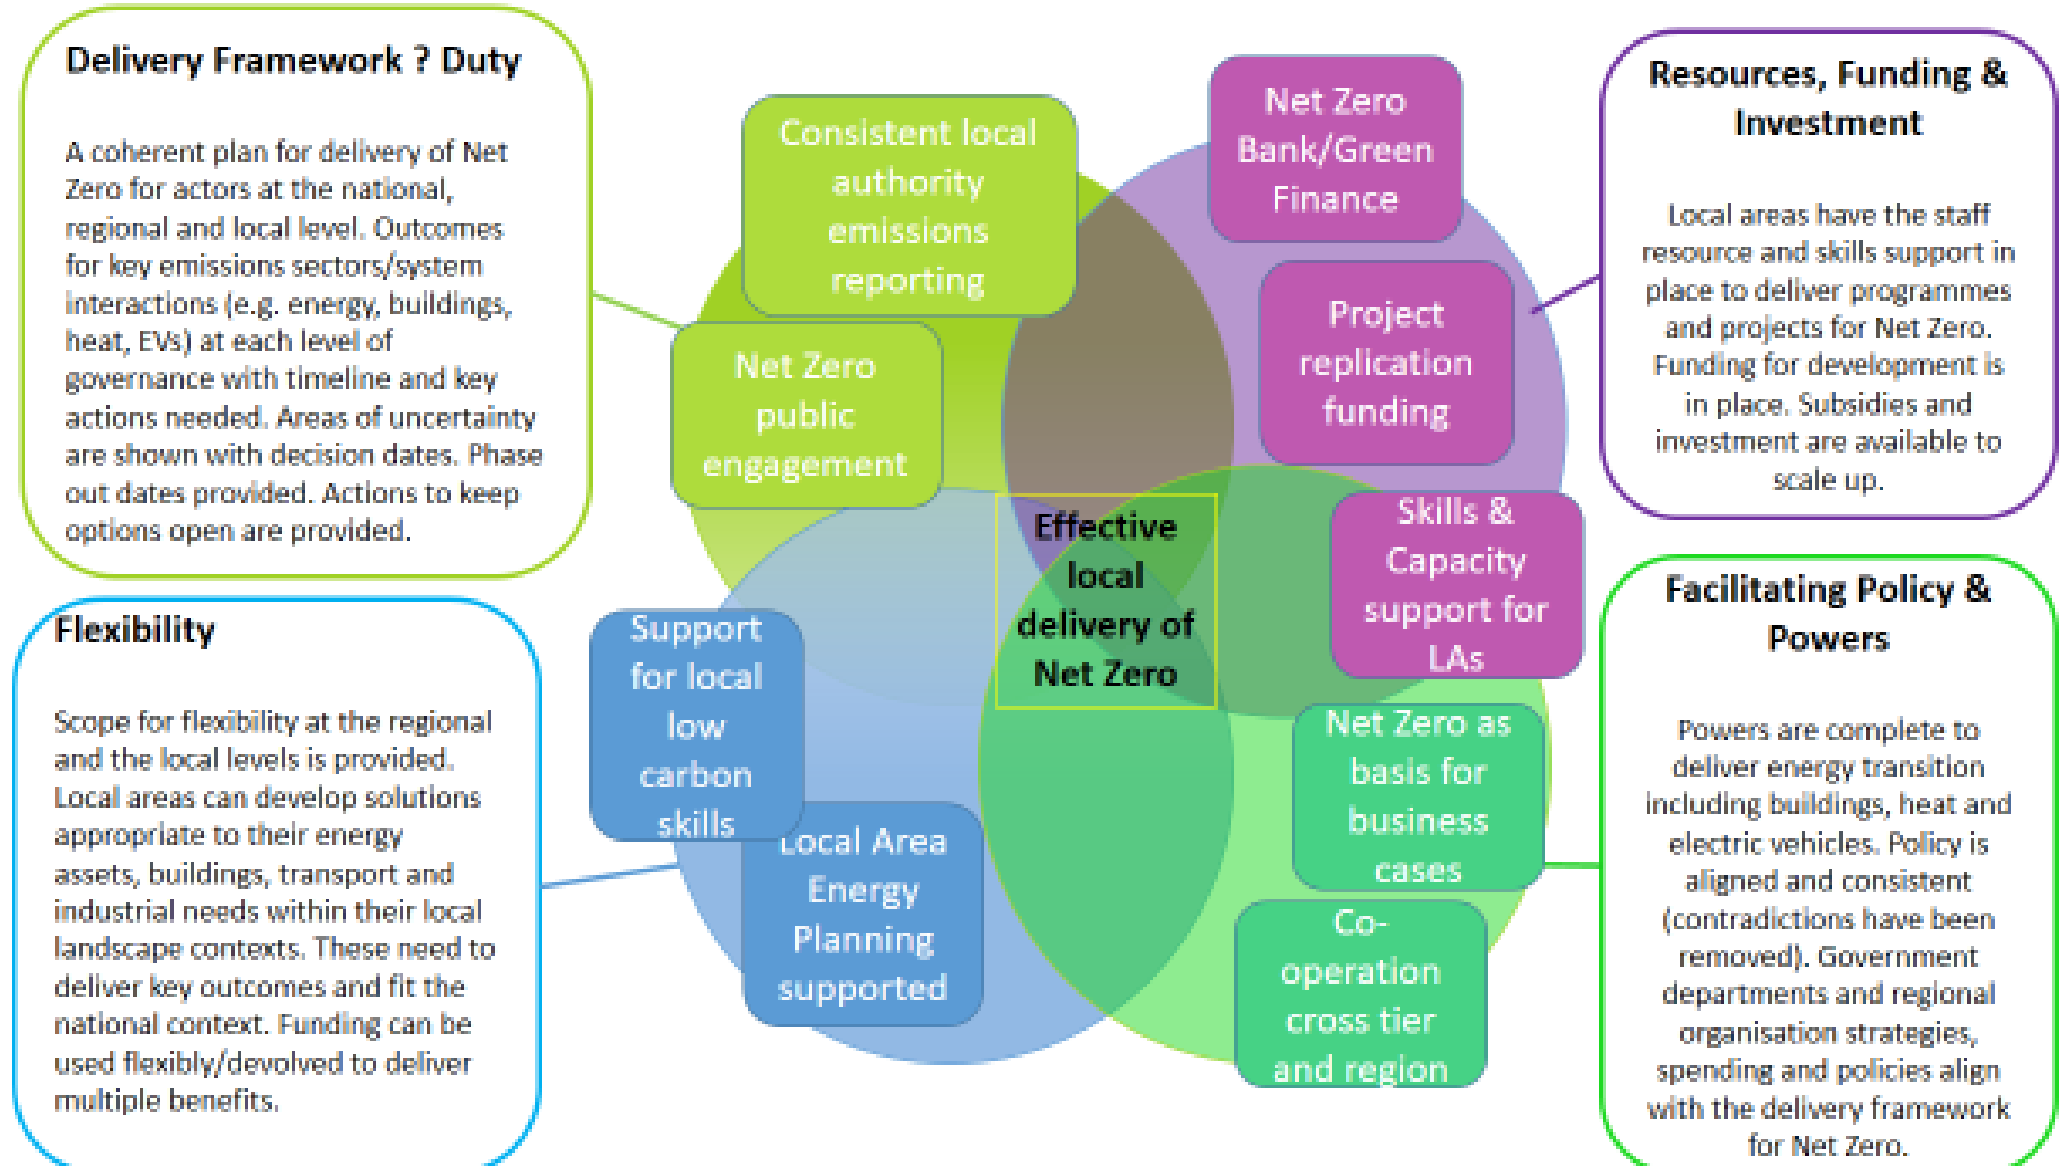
Delivery Framework ? Duty

A coherent plan for delivery of Net Zero for actors at the national, regional and local level. Outcomes for key emissions sectors/system interactions (e.g. energy, buildings, heat, EVs) at each level of governance with timeline and key actions needed. Areas of uncertainty are shown with decision dates. Phase out dates provided. Actions to keep options open are provided.

Flexibility

Scope for flexibility at the regional and the local levels is provided. Local areas can develop solutions appropriate to their energy assets, buildings, transport and industrial needs within their local landscape contexts. These need to deliver key outcomes and fit the national context. Funding can be used flexibly/devolved to deliver multiple benefits.

Consistent local authority emissions reporting

Net Zero public engagement

Net Zero Bank/Green Finance

Project replication funding

Skills & Capacity support for LAs

Effective local delivery of Net Zero

Support for local low carbon skills

Local Area Energy Planning supported

Net Zero as basis for business cases

Co-operation cross tier and region

Resources, Funding & Investment

Local areas have the staff resource and skills support in place to deliver programmes and projects for Net Zero. Funding for development is in place. Subsidies and investment are available to scale up.

Facilitating Policy & Powers

Powers are complete to deliver energy transition including buildings, heat and electric vehicles. Policy is aligned and consistent (contradictions have been removed). Government departments and regional organisation strategies, spending and policies align with the delivery framework for Net Zero.